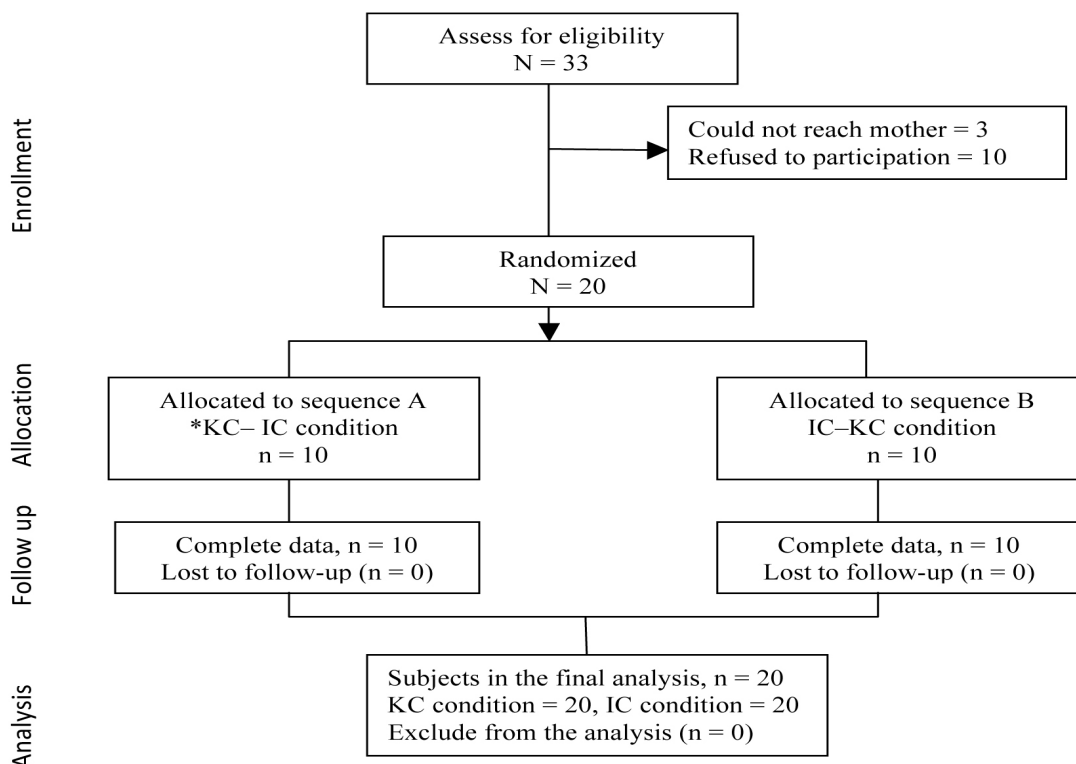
Enrollment

Assess for eligibility
N = 33

Could not reach mother = 3
Refused to participation = 10

Randomized
N = 20

Allocation

Allocated to sequence A
*KC– IC condition
n = 10

Allocated to sequence B
IC–KC condition
n = 10

Follow up

Complete data, n = 10
Lost to follow-up (n = 0)

Complete data, n = 10
Lost to follow-up (n = 0)

Analysis

Subjects in the final analysis, n = 20
KC condition = 20, IC condition = 20
Exclude from the analysis (n = 0)